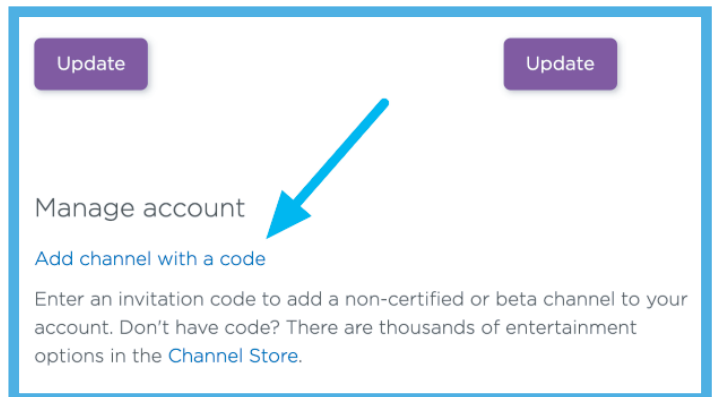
Update

Update

Manage account

Add channel with a code

Enter an invitation code to add a non-certified or beta channel to your account. Don't have code? There are thousands of entertainment options in the Channel Store.